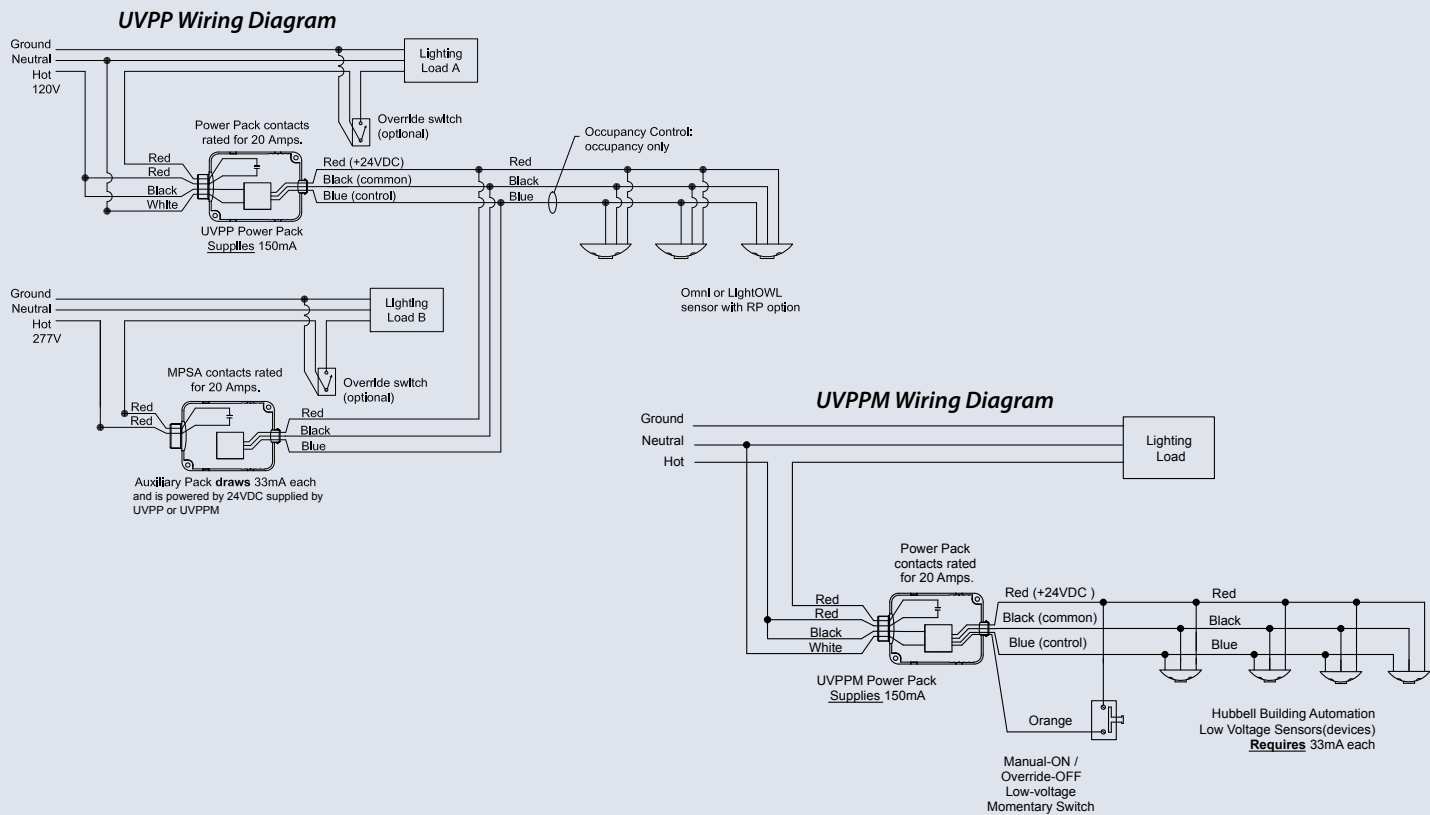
UVPP Wiring Diagram

Ground
Neutral
Hot
120V

Lighting Load A

Override switch (optional)

Power Pack contacts rated for 20 Amps.

Red
Red
Black
White

UVPP Power Pack Supplies 150mA

Red (+24VDC)
Black (common)
Blue (control)

Red
Black
Blue

Occupancy Control: occupancy only

Omni or LightOWL sensor with RP option

Ground
Neutral
Hot
277V

Lighting Load B

Override switch (optional)

MPSA contacts rated for 20 Amps.

Red
Red

Red
Black
Blue

Auxiliary Pack draws 33mA each and is powered by 24VDC supplied by UVPP or UVPPM

UVPPM Wiring Diagram

Ground
Neutral
Hot

Lighting Load

Power Pack contacts rated for 20 Amps.

Red
Red
Black
White

Red (+24VDC )
Black (common)
Blue (control)

Red
Black
Blue

UVPPM Power Pack Supplies 150mA

Orange

Manual-ON / Override-OFF Low-voltage Momentary Switch

Hubbell Building Automation Low Voltage Sensors(devices) Requires 33mA each